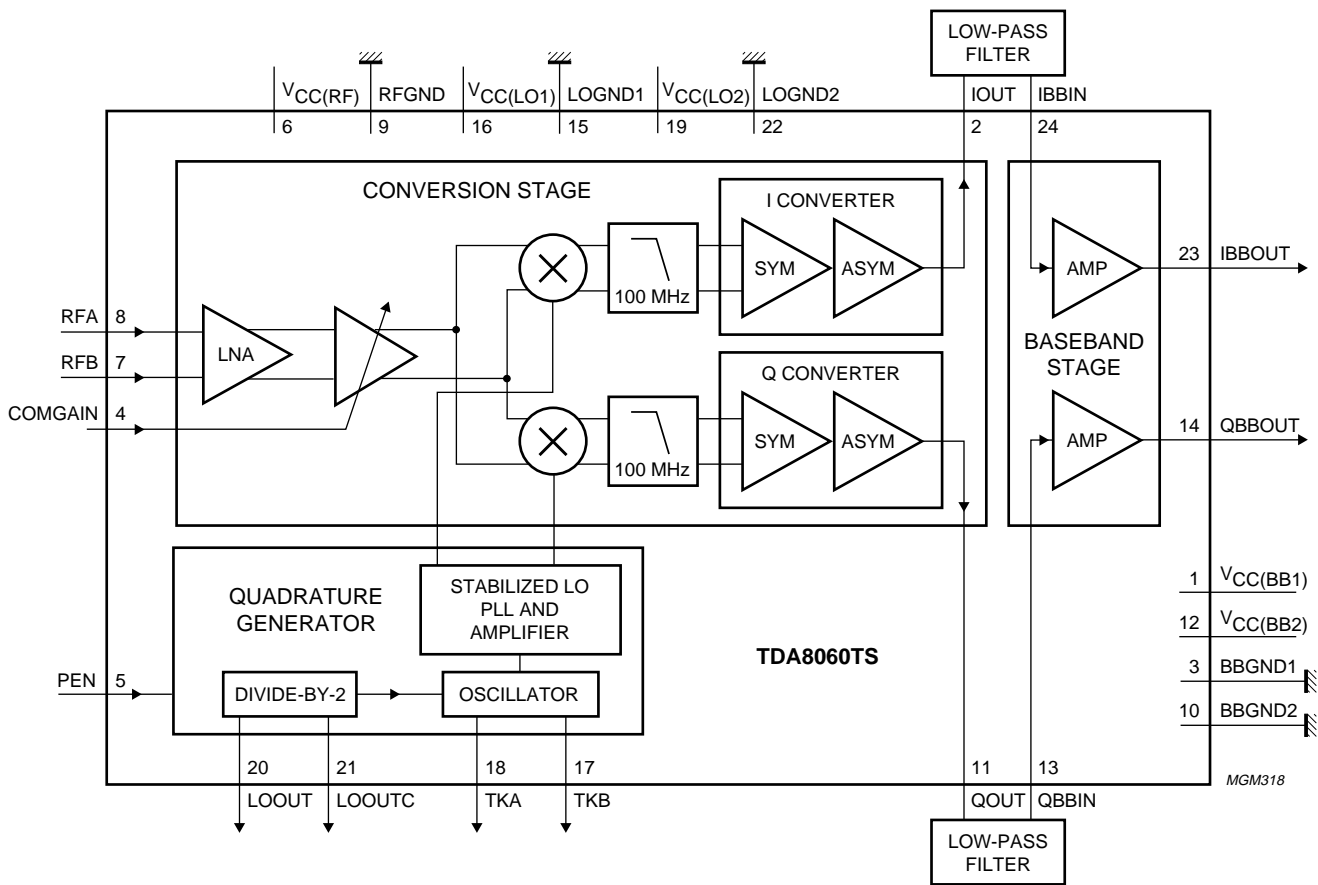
LOW-PASS FILTER

$V_{CC(RF)}$ 6
RFGND 9
$V_{CC(LO1)}$ 16
LOGND1 15
$V_{CC(LO2)}$ 19
LOGND2 22
IOUT 2
IBBIN 24

CONVERSION STAGE

I CONVERTER

SYM

ASYM

100 MHz

RFA 8
RFB 7
COMGAIN 4

LNA

Q CONVERTER

SYM

ASYM

100 MHz

AMP

23 IBBOUT

BASEBAND STAGE

AMP

14 QBBOUT

QUADRATURE GENERATOR

STABILIZED LO PLL AND AMPLIFIER

TDA8060TS

PEN 5

DIVIDE-BY-2

OSCILLATOR

1 $V_{CC(BB1)}$
12 $V_{CC(BB2)}$
3 BBGND1
10 BBGND2

20 LOOUT
21 LOOUTC
18 TKA
17 TKB
11 QOUT
13 QBBIN

MGM318

LOW-PASS FILTER